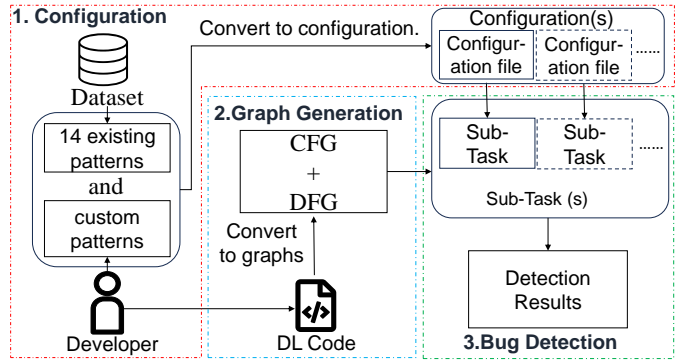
1. Configuration

Convert to configuration.

Configuration(s)

Configuration file

Configuration file

......

Dataset

14 existing patterns

and

custom patterns

Developer

2.Graph Generation

CFG + DFG

Convert to graphs

DL Code

Sub-Task

Sub-Task

......

Sub-Task (s)

Detection Results

3.Bug Detection